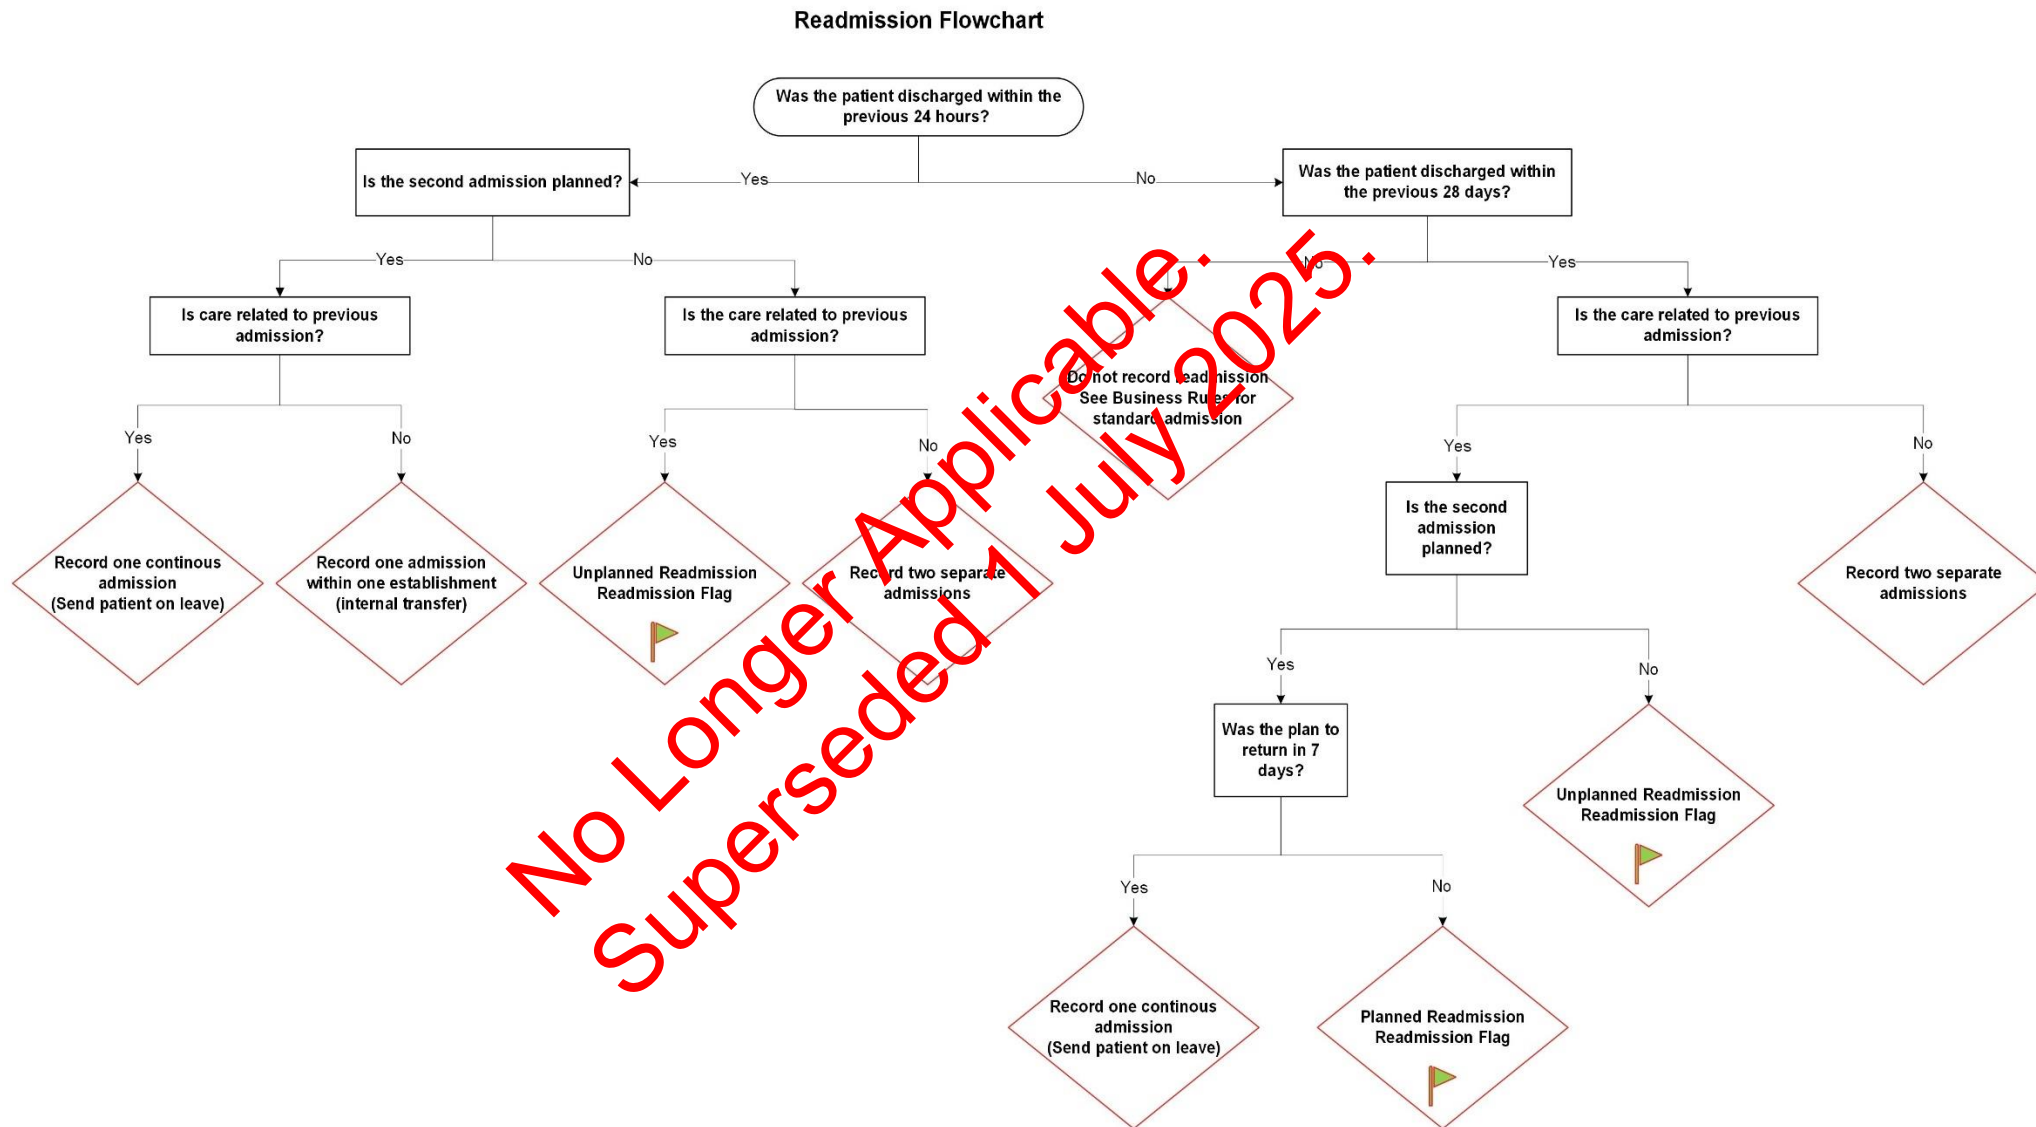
Readmission Flowchart

Was the patient discharged within the previous 24 hours?

Yes

No

Is the second admission planned?

Was the patient discharged within the previous 28 days?

Yes

No

No

Yes

Is care related to previous admission?

Is the care related to previous admission?

Do not record readmission See Business Rules for standard admission

Is the care related to previous admission?

Yes

No

Yes

No

Yes

No

Record one continous admission (Send patient on leave)

Record one admission within one establishment (internal transfer)

Unplanned Readmission Readmission Flag

Record two separate admissions

Is the second admission planned?

Record two separate admissions

Yes

No

Was the plan to return in 7 days?

Unplanned Readmission Readmission Flag

Yes

No

Record one continous admission (Send patient on leave)

Planned Readmission Readmission Flag

No Longer Applicable.
Superseded 1 July 2025.